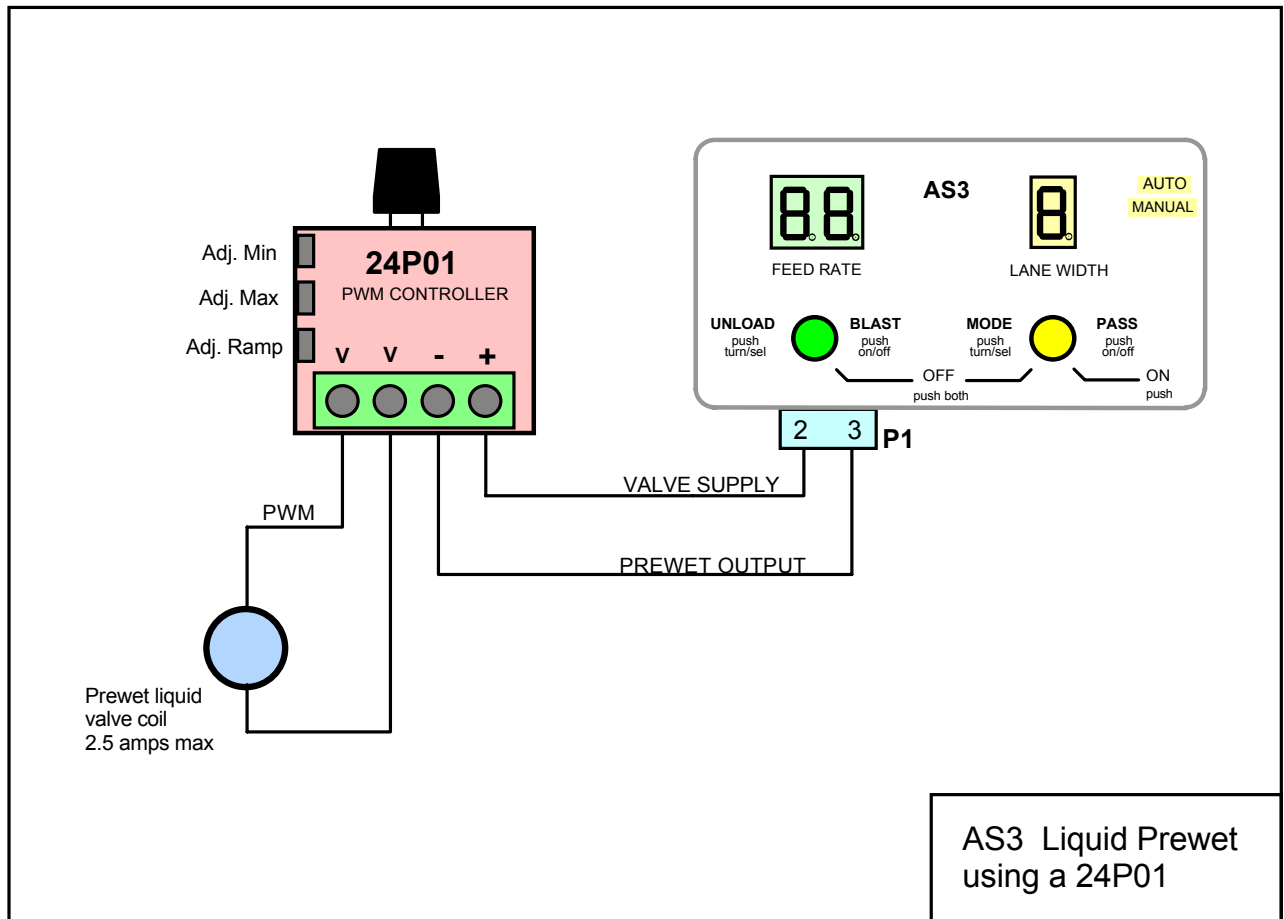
Adj. Min
Adj. Max
Adj. Ramp

24P01
PWM CONTROLLER

V V - +

88
FEED RATE

AS3

8
LANE WIDTH

AUTO
MANUAL

UNLOAD
push
turn/sel

BLAST
push
on/off

MODE
push
turn/sel

PASS
push
on/off

OFF
push both

ON
push

2 3 P1

VALVE SUPPLY

PWM

PREWET OUTPUT

Prewet liquid
valve coil
2.5 amps max

AS3 Liquid Prewet
using a 24P01